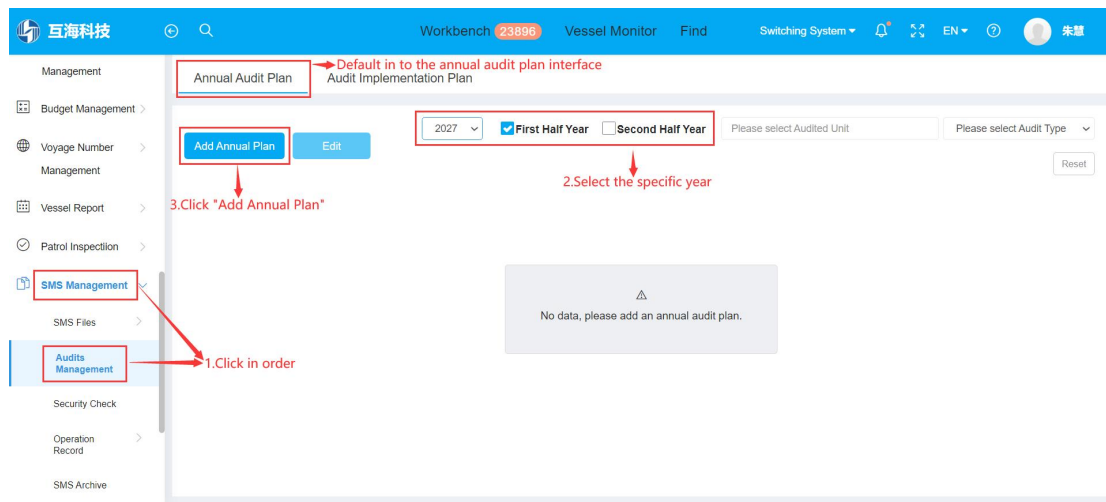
互海科技

Workbench 23896 Vessel Monitor Find

Switching System EN 朱慧

Management

Budget Management

Voyage Number Management

Vessel Report

Patrol Inspectiion

SMS Management

SMS Files

Audits Management

Security Check

Operation Record

SMS Archive

Annual Audit Plan

Default in to the annual audit plan interface

Audit Implementation Plan

Add Annual Plan

Edit

3.Click "Add Annual Plan"

2027

First Half Year

Second Half Year

Please select Audited Unit

Please select Audit Type

Reset

2.Select the specific year

No data, please add an annual audit plan.

1.Click in order